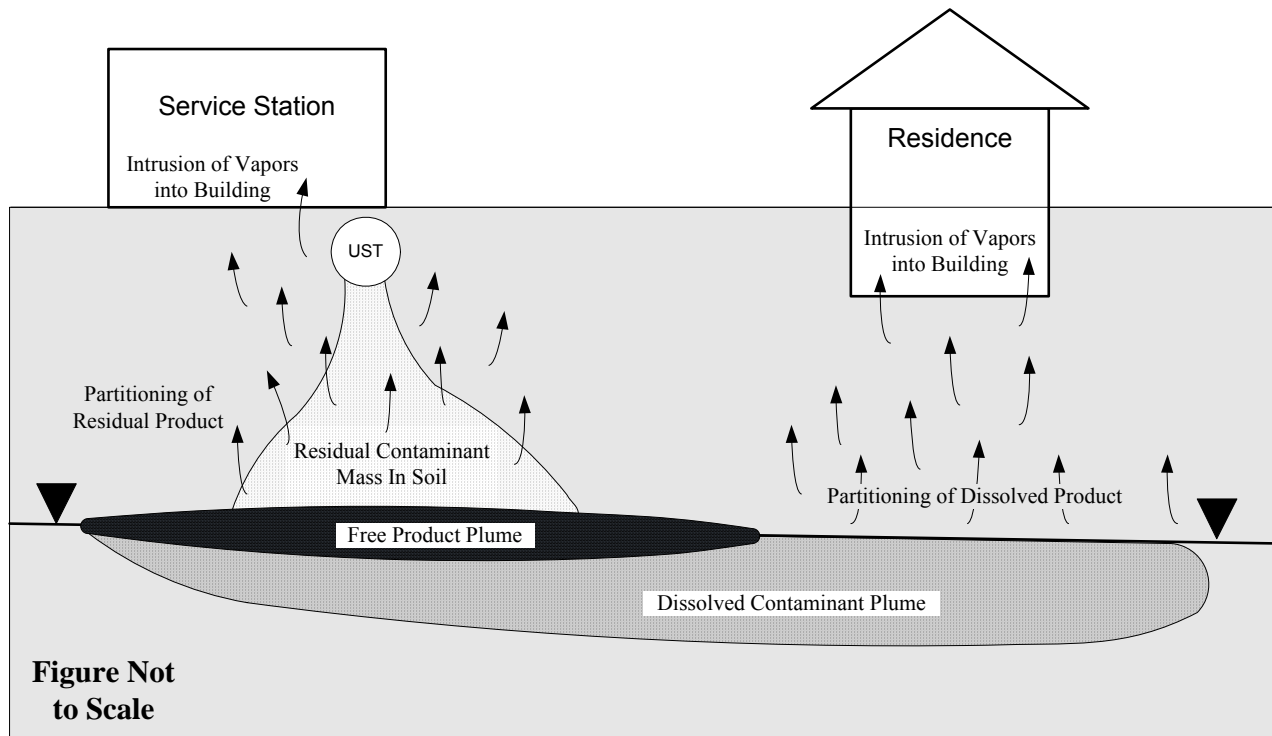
Service Station

Intrusion of Vapors into Building

Residence

Intrusion of Vapors into Building

UST

Partitioning of Residual Product

Residual Contaminant Mass In Soil

Partitioning of Dissolved Product

Free Product Plume

Dissolved Contaminant Plume

Figure Not to Scale